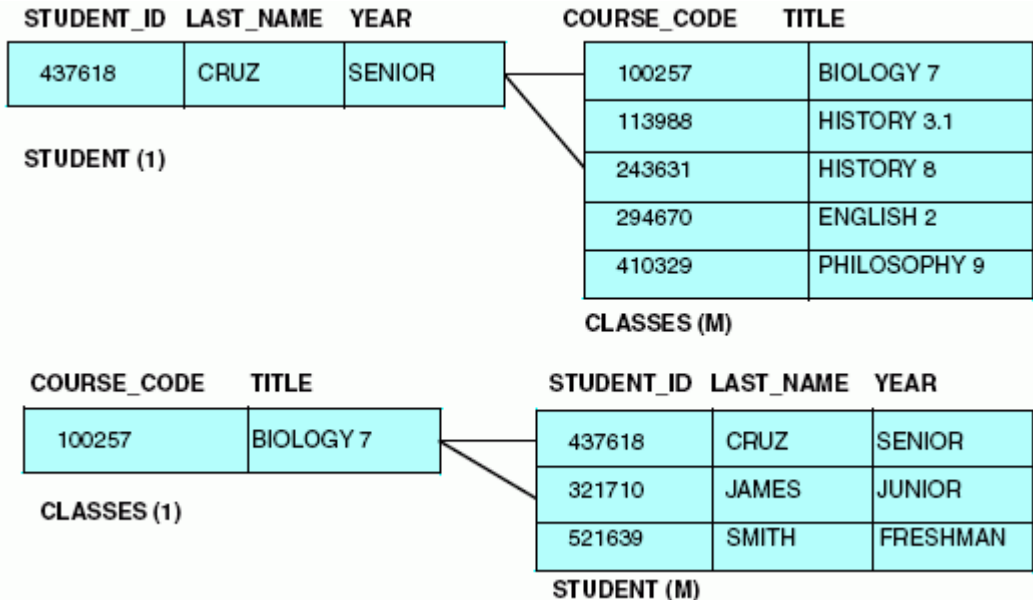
| STUDENT_ID | LAST_NAME | YEAR |
|---|---|---|
| 437618 | CRUZ | SENIOR |

STUDENT (1)

| COURSE_CODE | TITLE |
|---|---|
| 100257 | BIOLOGY 7 |
| 113988 | HISTORY 3.1 |
| 243631 | HISTORY 8 |
| 294670 | ENGLISH 2 |
| 410329 | PHILOSOPHY 9 |

CLASSES (M)

| COURSE_CODE | TITLE |
|---|---|
| 100257 | BIOLOGY 7 |

CLASSES (1)

| STUDENT_ID | LAST_NAME | YEAR |
|---|---|---|
| 437618 | CRUZ | SENIOR |
| 321710 | JAMES | JUNIOR |
| 521639 | SMITH | FRESHMAN |

STUDENT (M)